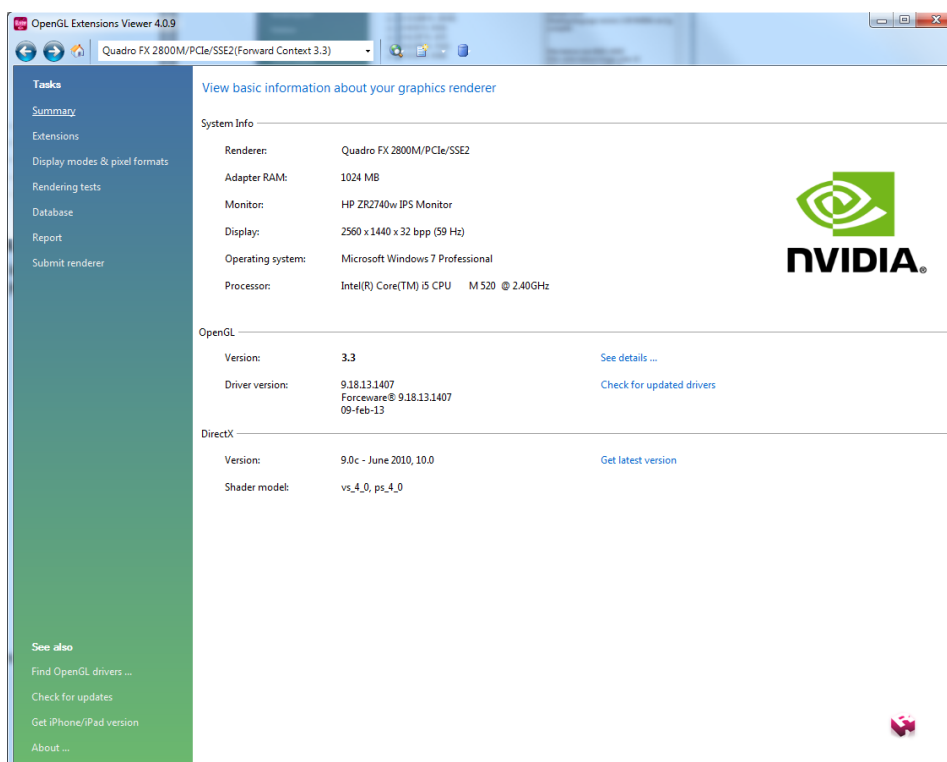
OpenGL Extensions Viewer 4.0.9

Quadro FX 2800M/PCIe/SSE2(Forward Context 3.3)

Tasks

Summary

Extensions

Display modes & pixel formats

Rendering tests

Database

Report

Submit renderer

See also

Find OpenGL drivers ...

Check for updates

Get iPhone/iPad version

About ...

View basic information about your graphics renderer

System Info

| | |
|---|---|
| Renderer: | Quadro FX 2800M/PCIe/SSE2 |
| Adapter RAM: | 1024 MB |
| Monitor: | HP ZR2740w IPS Monitor |
| Display: | 2560 x 1440 x 32 bpp (59 Hz) |
| Operating system: | Microsoft Windows 7 Professional |
| Processor: | Intel(R) Core(TM) i5 CPU M 520 @ 2.40GHz |

NVIDIA.

OpenGL

| | | |
|---|---|---|
| Version: | 3.3 | See details ... |
| Driver version: | 9.18.13.1407 Forceware® 9.18.13.1407 09-feb-13 | Check for updated drivers |

DirectX

| | | |
|---|---|---|
| Version: | 9.0c - June 2010, 10.0 | Get latest version |
| Shader model: | vs_4_0, ps_4_0 | |